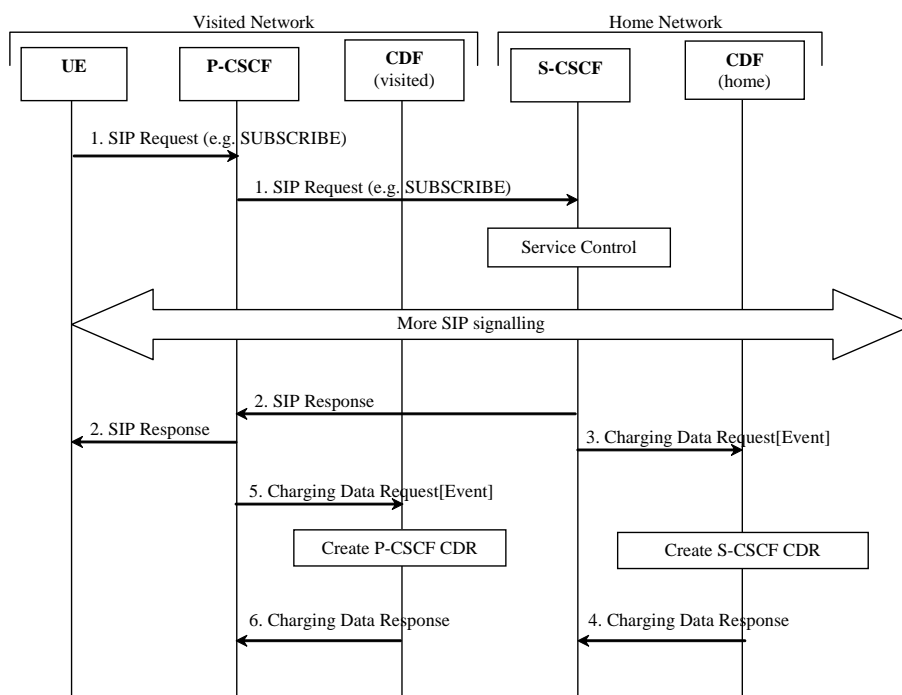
Visited Network

Home Network

UE

P-CSCF

CDF (visited)

S-CSCF

CDF (home)

1. SIP Request (e.g. SUBSCRIBE)

1. SIP Request (e.g. SUBSCRIBE)

Service Control

More SIP signalling

2. SIP Response

2. SIP Response

3. Charging Data Request[Event]

5. Charging Data Request[Event]

Create P-CSCF CDR

Create S-CSCF CDR

6. Charging Data Response

4. Charging Data Response